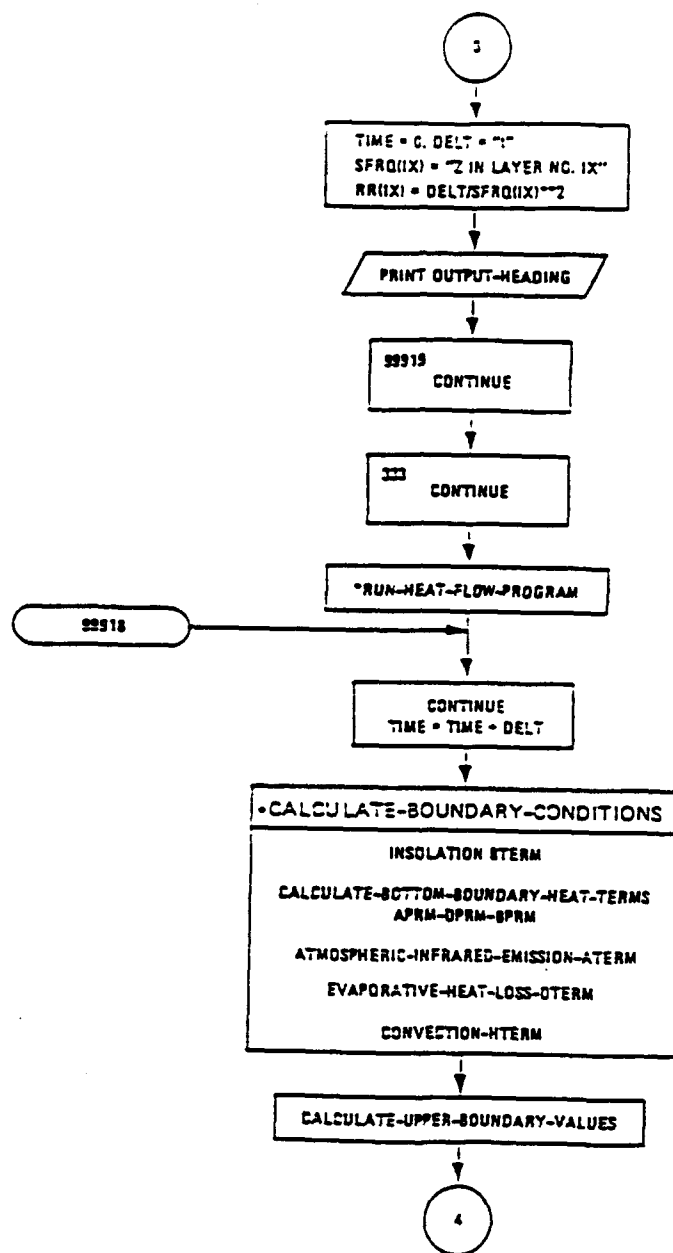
3

TIME = 0. DELT = "1"
SFRQ(IX) = "Z IN LAYER NO. IX"
RR(IX) = DELT/SFRQ(IX)**2

PRINT OUTPUT-HEADING

99919
CONTINUE

333
CONTINUE

*RUN-HEAT-FLOW-PROGRAM

99918

CONTINUE
TIME = TIME + DELT

•CALCULATE-BOUNDARY-CONDITIONS

INSOLATION STERM

CALCULATE-BOTTOM-BOUNDARY-HEAT-TERMS
APRM-DPRM-BPRM

ATMOSPHERIC-INFRARED-EMISSION-ATERM

EVAPORATIVE-HEAT-LOSS-OTERM

CONVECTION-HTERM

CALCULATE-UPPER-BOUNDARY-VALUES

4